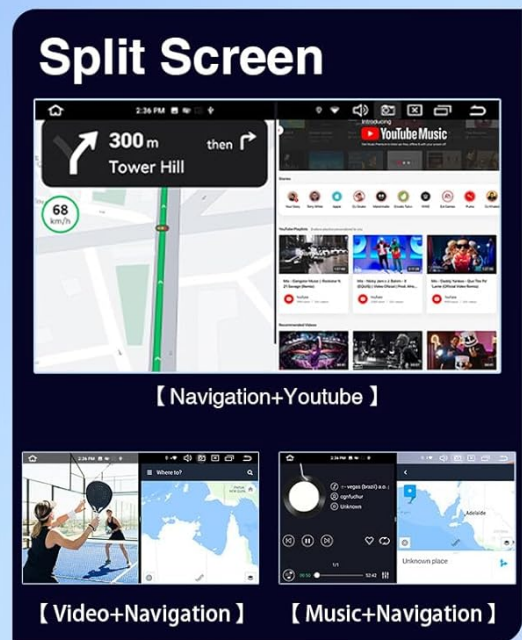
Split Screen

2:36 PM

300 m
Tower Hill
then

68
km/h

Introducing
YouTube Music

【 Navigation+Youtube 】

2:36 PM
Where to?

2:36 PM
vegas (brazil) s.o.
cgnfuchur
Unknown
Adelaide
Unknown place

【 Video+Navigation 】 【 Music+Navigation 】